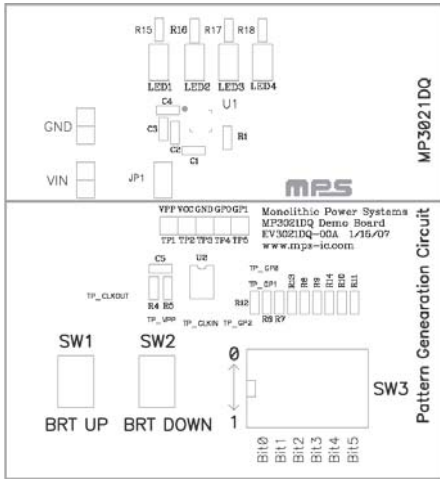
R15 R16 R17 R18

LED1 LED2 LED3 LED4

U1

C4

C3

R1

C2

C1

GND

VIN

JP1

MP3021DQ

mps

VPP VCC GND GP0 GP1

TP1 TP2 TP3 TP4 TP5

Monolithic Power Systems
MP3021DQ Demo Board
EV3021DQ-00A 1/15/07
www.mps-ic.com

Pattern Generation Circuit

C5

U2

TP_GP0

TP_CLKOUT

TP_GP1

R12

R13 R8 R9 R14 R10 R11

R4 R5

TP_VPP

TP_CLKIN

TP_GP2

R6 R7

SW1

SW2

0

SW3

1

BRT UP

BRT DOWN

Bit0 Bit1 Bit2 Bit3 Bit4 Bit5